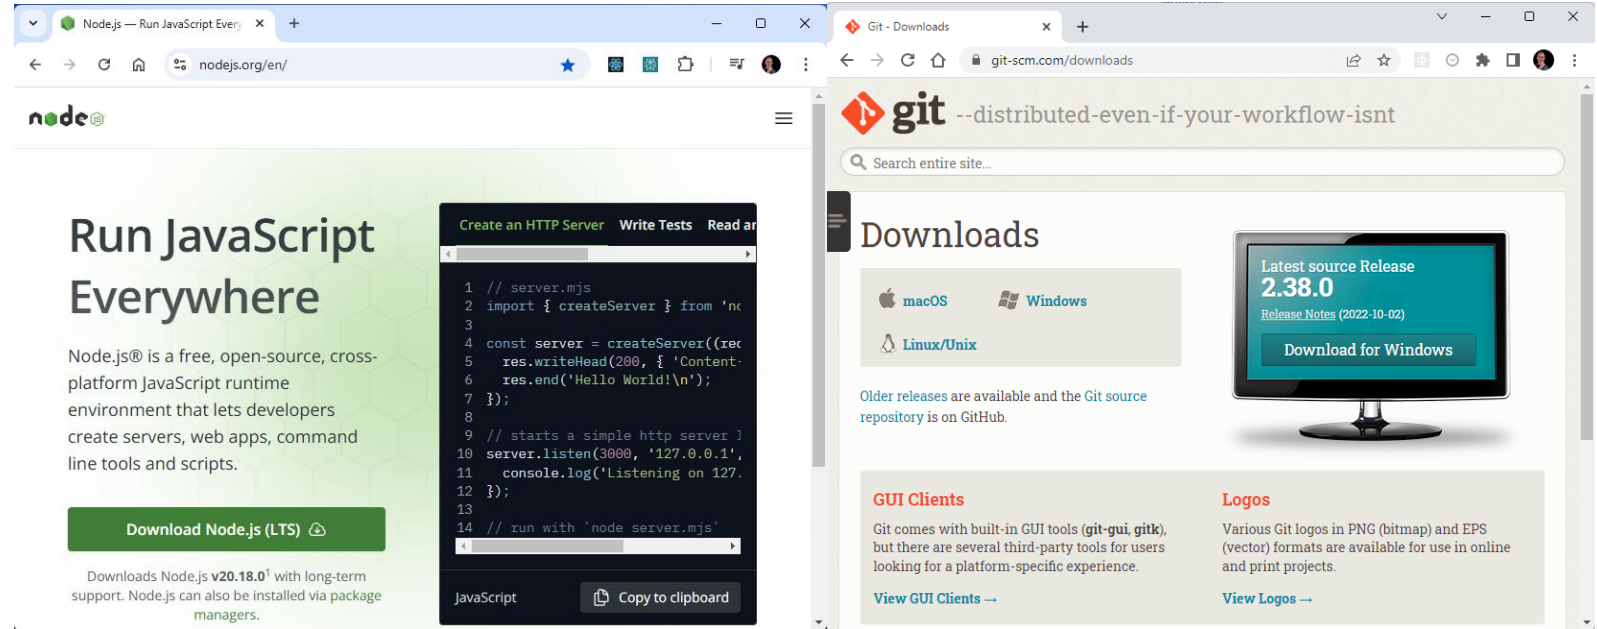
Node.js — Run JavaScript Every ×
+
nodejs.org/en/

node

Run JavaScript Everywhere

Node.js® is a free, open-source, cross-platform JavaScript runtime environment that lets developers create servers, web apps, command line tools and scripts.

Download Node.js (LTS)

Downloads Node.js v20.18.0¹ with long-term support. Node.js can also be installed via package managers.

Create an HTTP Server Write Tests Read ar

1 // server.mjs
2 import { createServer } from 'nc
3
4 const server = createServer((rec
5 res.writeHead(200, { 'Content-
6 res.end('Hello World!\n');
7 });
8
9 // starts a simple http server l
10 server.listen(3000, '127.0.0.1',
11 console.log('Listening on 127.
12 });
13
14 // run with `node server.mjs`

JavaScript
Copy to clipboard

Git - Downloads ×
+
git-scm.com/downloads

git --distributed-even-if-your-workflow-isnt

Search entire site...

Downloads

macOS Windows
Linux/Unix

Older releases are available and the Git source repository is on GitHub.

Latest source Release
2.38.0
Release Notes (2022-10-02)
Download for Windows

GUI Clients
Git comes with built-in GUI tools (git-gui, gitk), but there are several third-party tools for users looking for a platform-specific experience.
View GUI Clients →

Logos
Various Git logos in PNG (bitmap) and EPS (vector) formats are available for use in online and print projects.
View Logos →